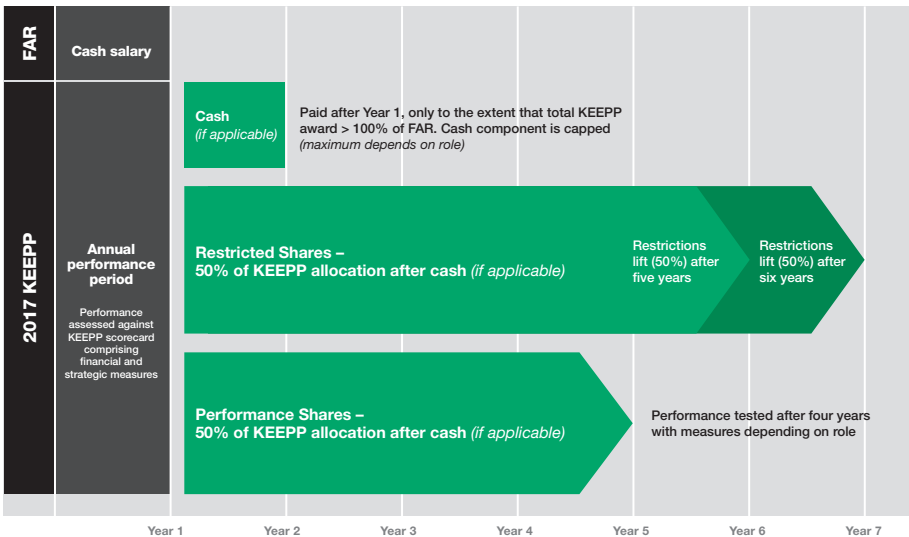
FAR

Cash salary

2017 KEEPP

Annual performance period

Performance assessed against KEEPP scorecard comprising financial and strategic measures

Cash
(if applicable)

Paid after Year 1, only to the extent that total KEEPP award > 100% of FAR. Cash component is capped
(maximum depends on role)

Restricted Shares –
50% of KEEPP allocation after cash (if applicable)

Restrictions lift (50%) after five years

Restrictions lift (50%) after six years

Performance Shares –
50% of KEEPP allocation after cash (if applicable)

Performance tested after four years with measures depending on role

Year 1
Year 2
Year 3
Year 4
Year 5
Year 6
Year 7